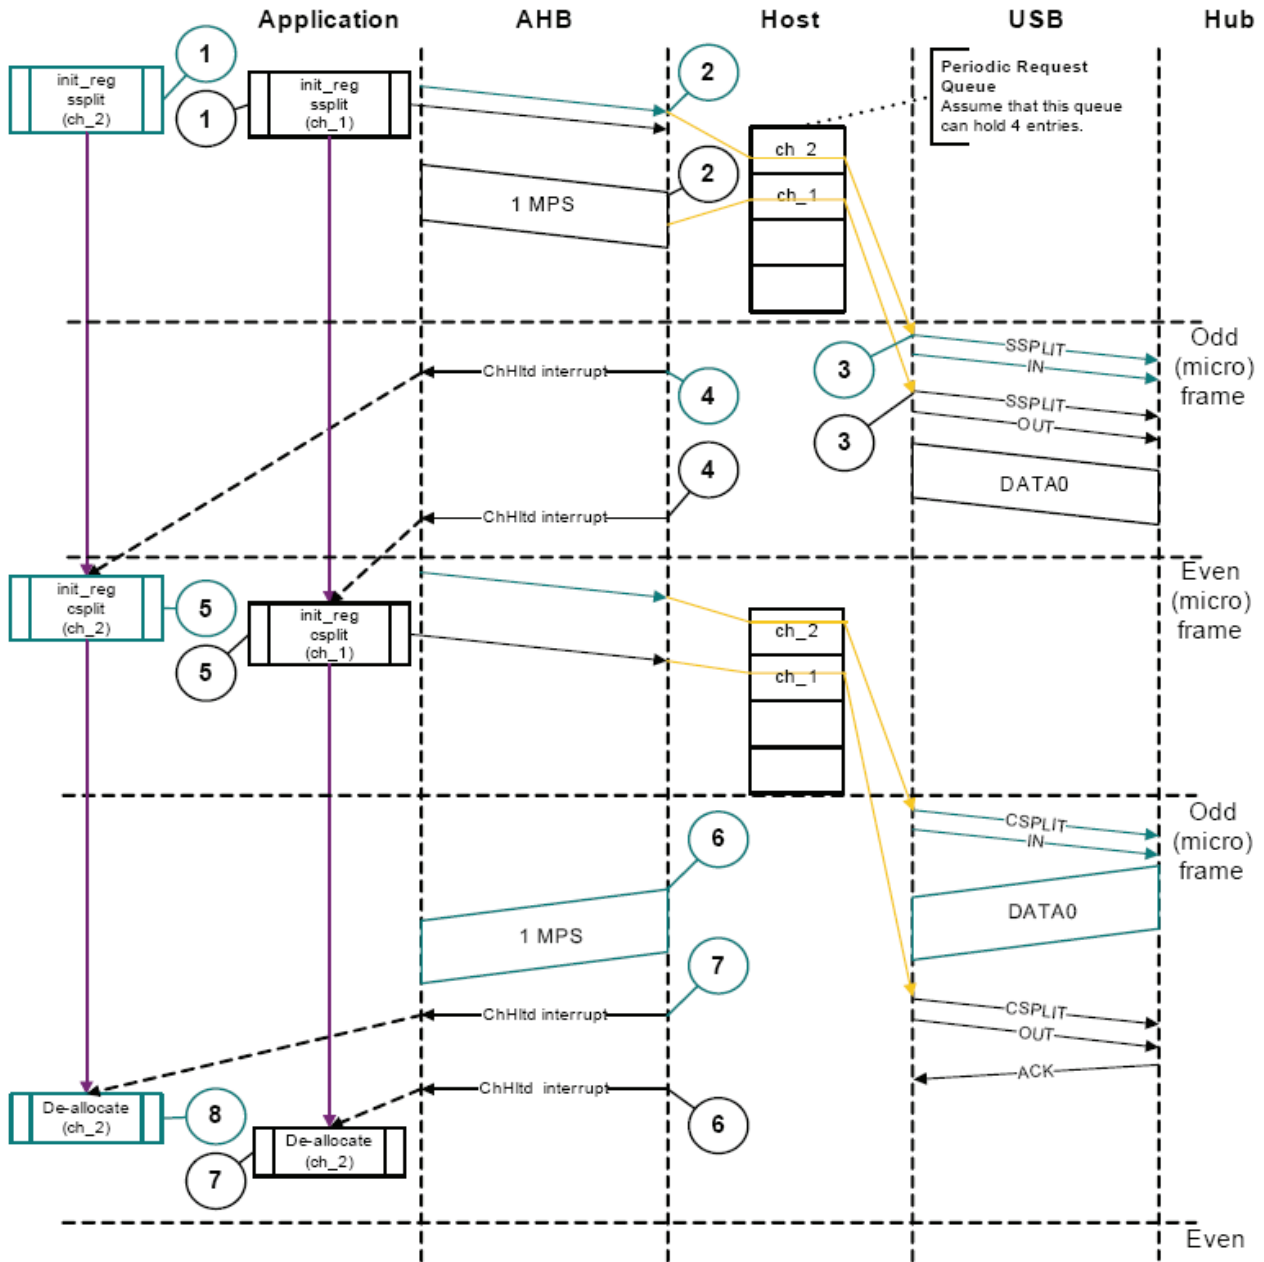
Application
AHB
Host
USB
Hub

init_reg
ssplit
(ch_2)

1

init_reg
ssplit
(ch_1)

1

2

Periodic Request Queue
Assume that this queue can hold 4 entries.

ch_2
ch_1

2

1 MPS

Odd (micro) frame

3
SSPLIT
IN

ChHltd interrupt

4

3
SSPLIT
OUT

4

DATA0

ChHltd interrupt

Even (micro) frame

init_reg
csplit
(ch_2)

5

init_reg
csplit
(ch_1)

5

ch_2
ch_1

Odd (micro) frame

CSPLIT
IN

6

1 MPS

DATA0

7

ChHltd interrupt

CSPLIT
OUT

ACK

ChHltd interrupt

6

De-allocate
(ch_2)

8

De-allocate
(ch_2)

7

Even